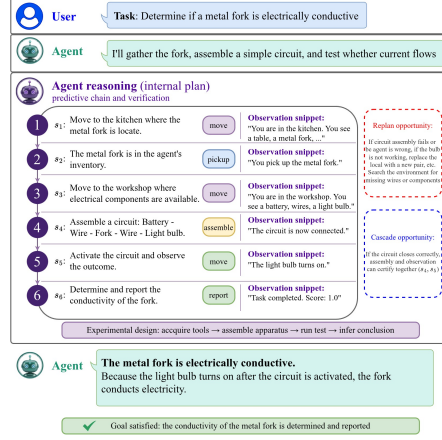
User

Task: Determine if a metal fork is electrically conductive

Agent

I'll gather the fork, assemble a simple circuit, and test whether current flows

Agent reasoning (internal plan)
predictive chain and verification

1 $s_1$: Move to the kitchen where the metal fork is locate. move
Observation snippet: "You are in the kitchen. You see a table, a metal fork, ..."

2 $s_2$: The metal fork is in the agent's inventory. pickup
Observation snippet: "You pick up the metal fork."

3 $s_3$: Move to the workshop where electrical components are available. move
Observation snippet: "You are in the workshop. You see a battery, wires, a light bulb."

4 $s_4$: Assemble a circuit: Battery - Wire - Fork - Wire - Light bulb. assemble
Observation snippet: "The circuit is now connected."

5 $s_5$: Activate the circuit and observe the outcome. move
Observation snippet: "The light bulb turns on."

6 $s_6$: Determine and report the conductivity of the fork. report
Observation snippet: "Task completed. Score: 1.0"

Replan opportunity:
If circuit assembly fails or the agent is wrong, if the bulb is not working, replace the local with a new plan, etc. Search the environment for missing wires or components.

Cascade opportunity:
If the circuit closes correctly, assembly and observation can carry together ($s_4$, $s_5$).

Experimental design: acquire tools → assemble apparatus → run test → infer conclusion

Agent

The metal fork is electrically conductive.
Because the light bulb turns on after the circuit is activated, the fork conducts electricity.

✓ Goal satisfied: the conductivity of the metal fork is determined and reported